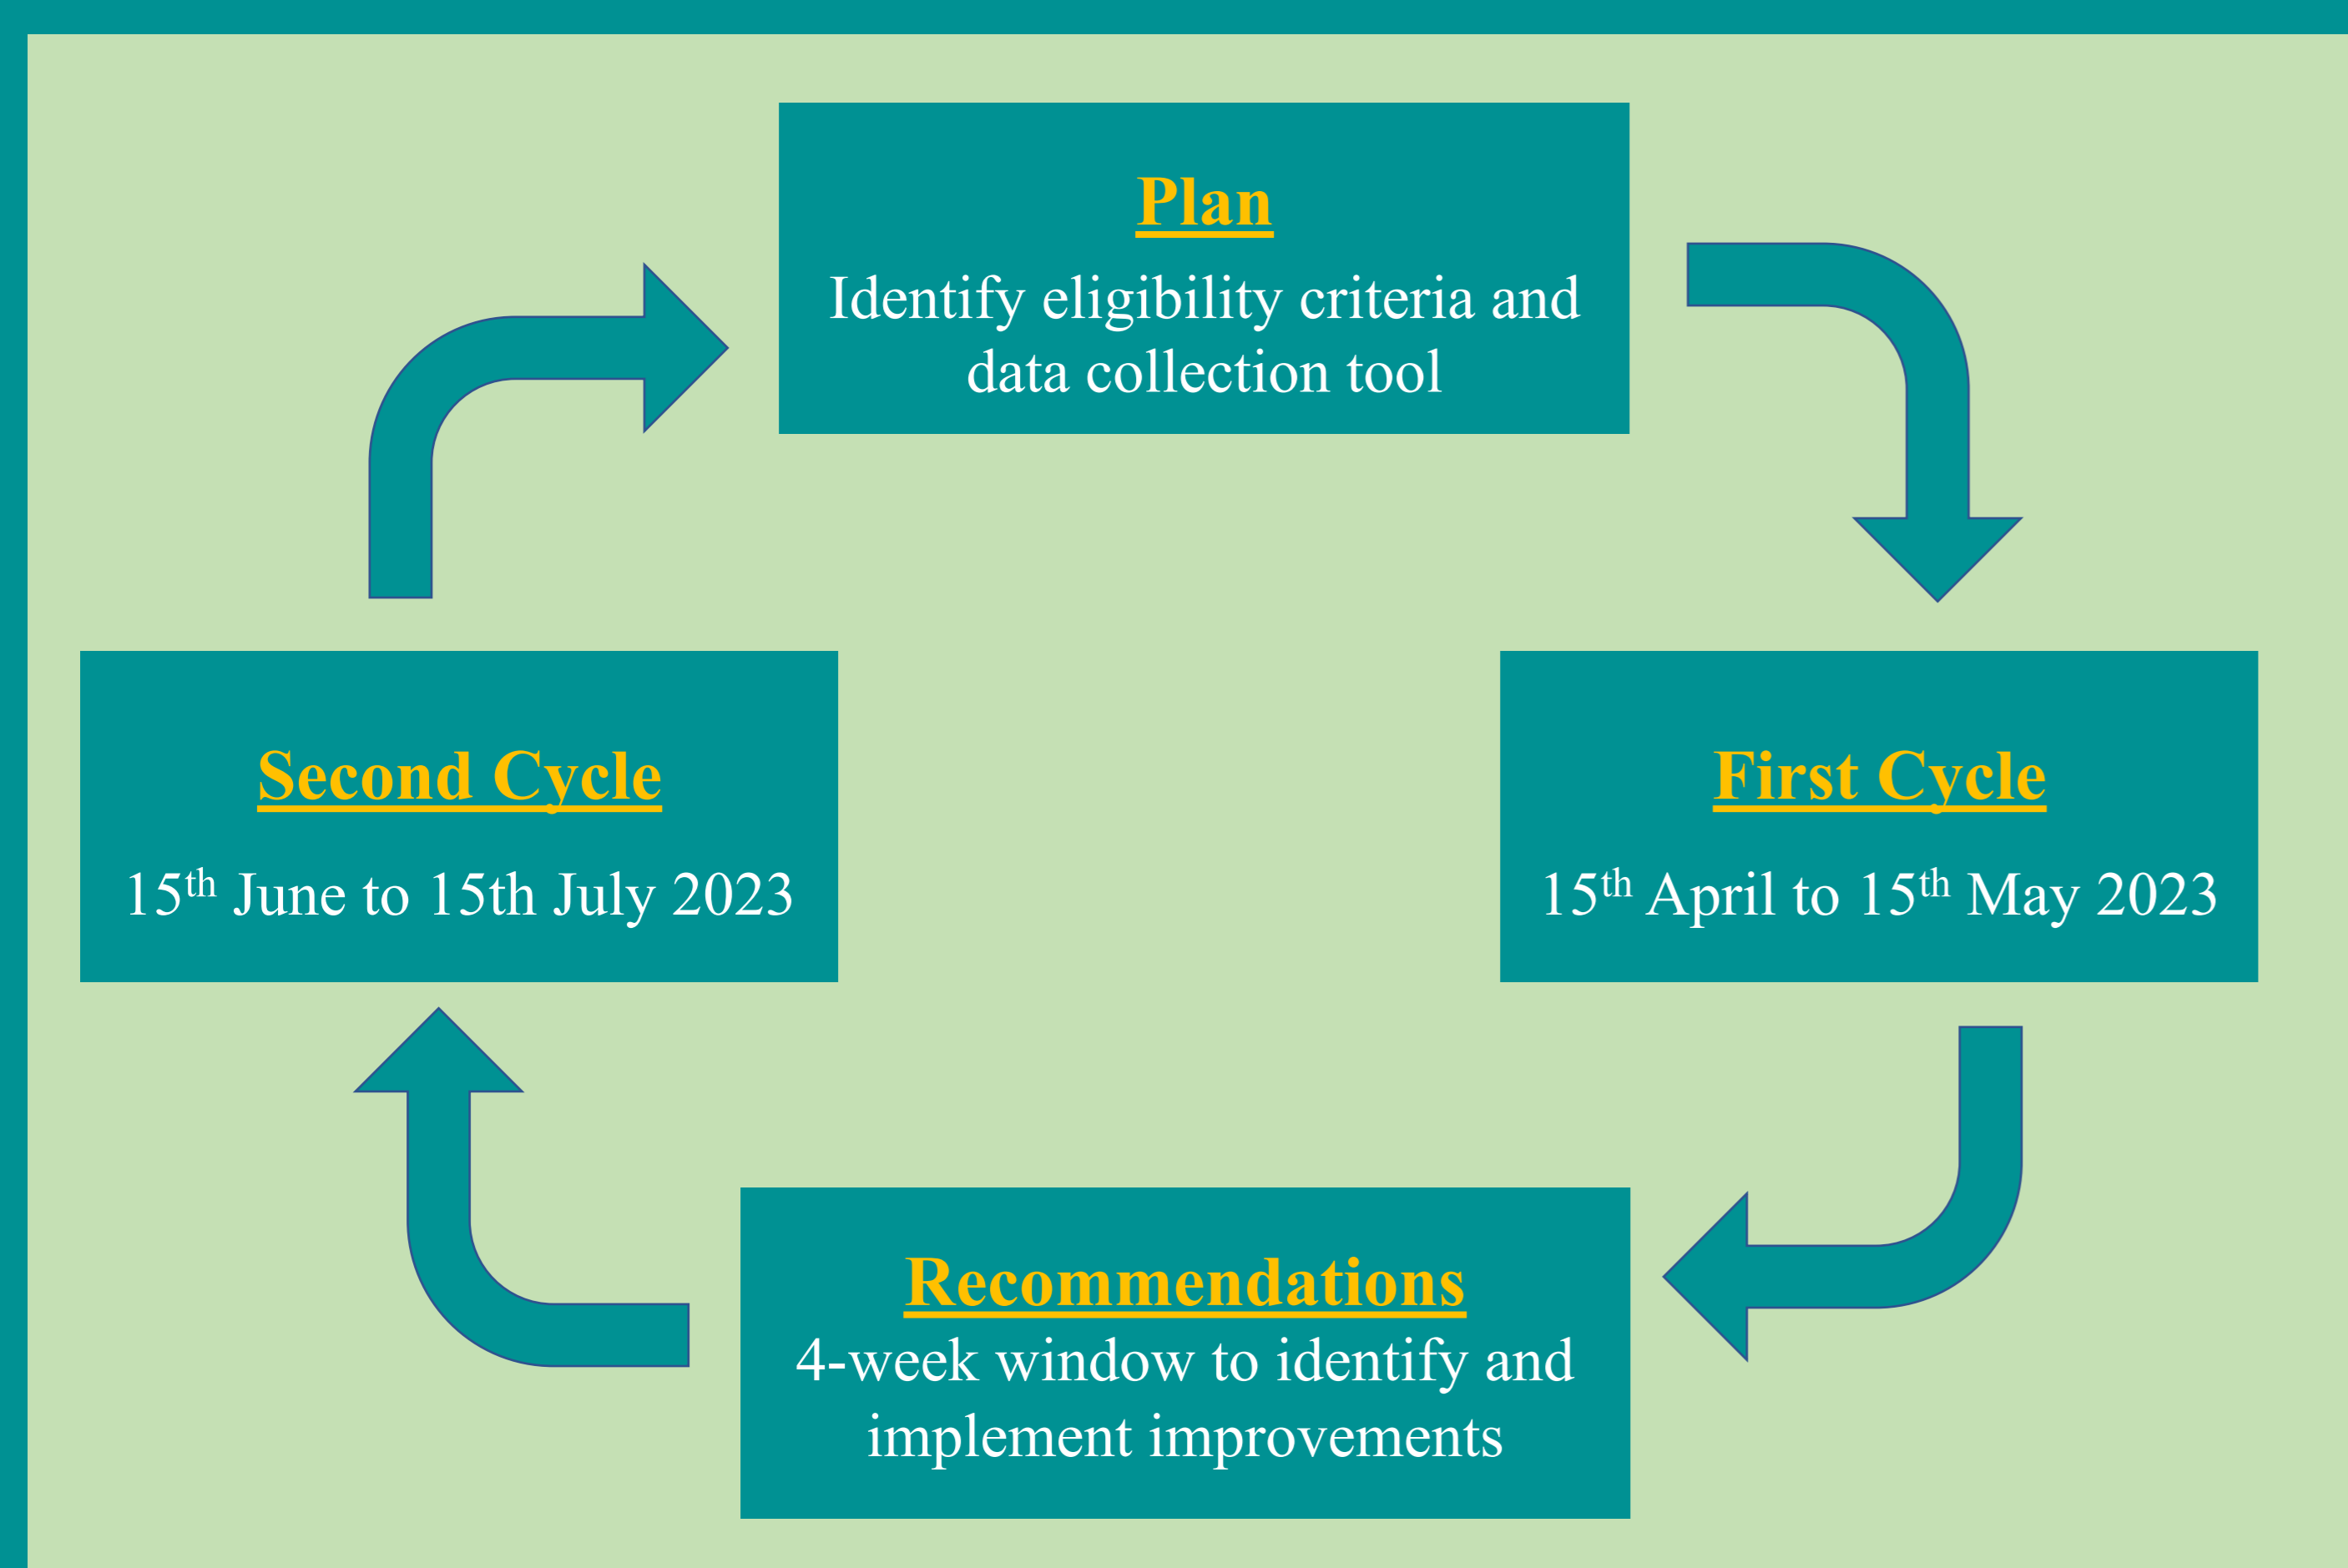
Plan
Identify eligibility criteria and data collection tool

First Cycle
15$^{th}$ April to 15$^{th}$ May 2023

Recommendations
4-week window to identify and implement improvements

Second Cycle
15$^{th}$ June to 15th July 2023